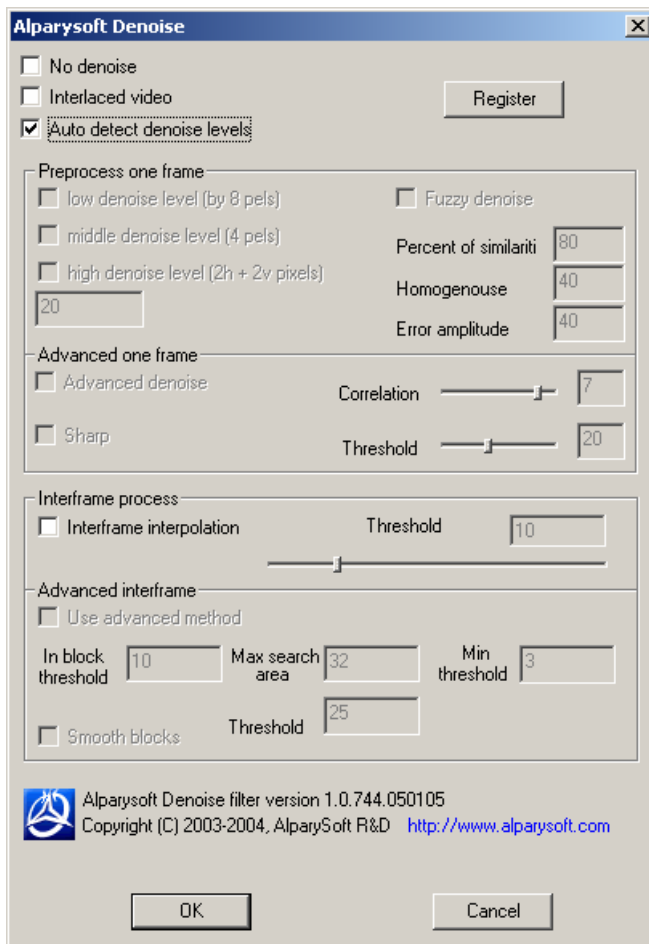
Alparysoft Denoise

No denoise
Interlaced video
Auto detect denoise levels

Register

Preprocess one frame
low denoise level (by 8 pels)
middle denoise level (4 pels)
high denoise level (2h + 2v pixels)
20
Fuzzy denoise
Percent of similariti 80
Homogenouse 40
Error amplitude 40

Advanced one frame
Advanced denoise
Sharp
Correlation 7
Threshold 20

Interframe process
Interframe interpolation
Threshold 10

Advanced interframe
Use advanced method
In block threshold 10
Max search area 32
Min threshold 3
Smooth blocks
Threshold 25

Alparysoft Denoise filter version 1.0.744.050105
Copyright (C) 2003-2004, AlparySoft R&D http://www.alparysoft.com

OK
Cancel